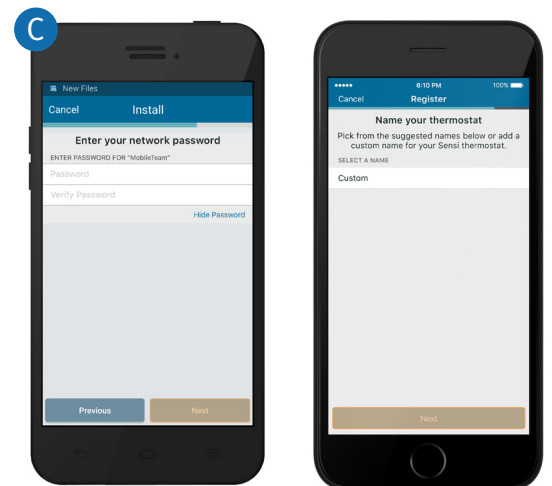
C

New Files
Cancel Install
Enter your network password
ENTER PASSWORD FOR "MobileTeam"
Password
Verify Password
Hide Password
Previous Next

••••• 6:10 PM 100%
Cancel Register
Name your thermostat
Pick from the suggested names below or add a custom name for your Sensi thermostat.
SELECT A NAME
Custom
Next